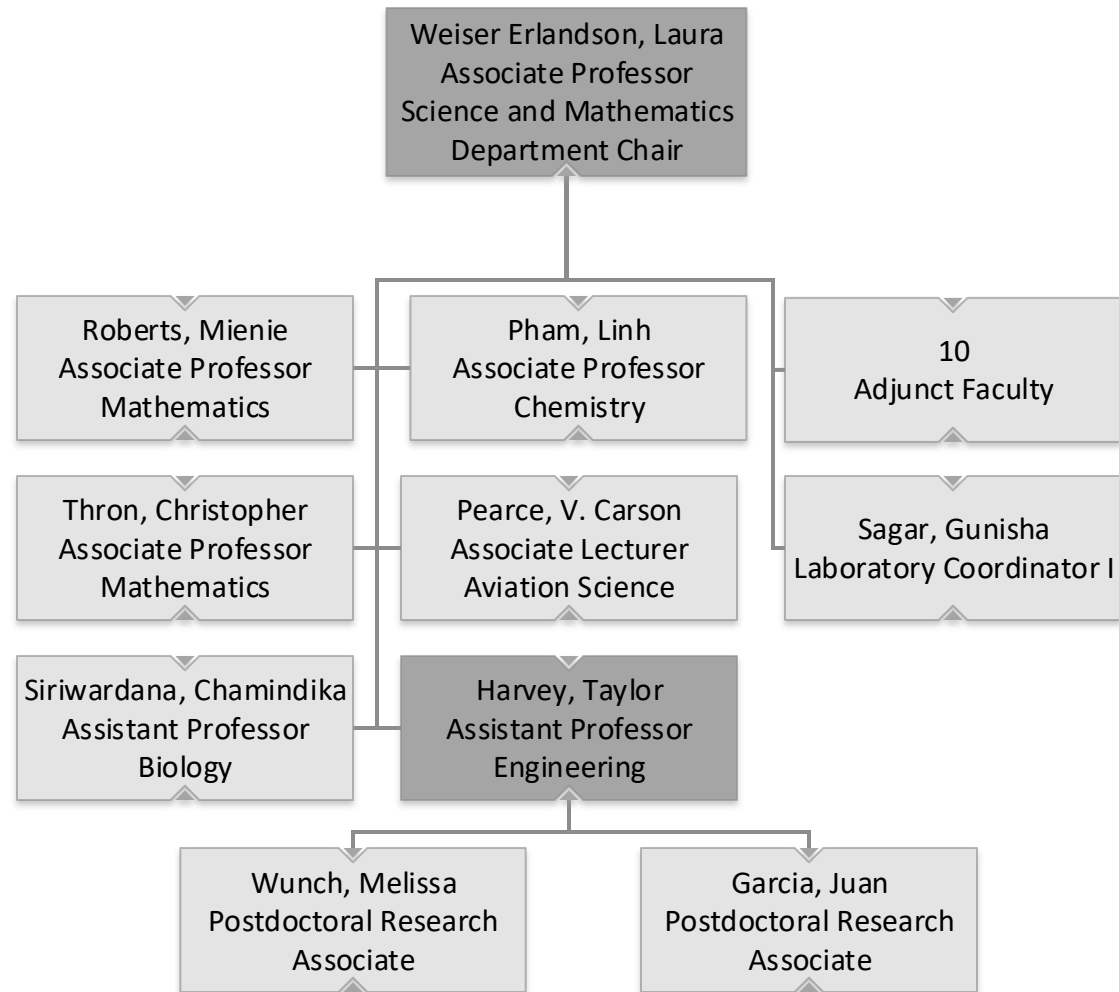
Weiser Erlandson, Laura
Associate Professor
Science and Mathematics
Department Chair

Roberts, Mienie
Associate Professor
Mathematics

Pham, Linh
Associate Professor
Chemistry

10
Adjunct Faculty

Thron, Christopher
Associate Professor
Mathematics

Pearce, V. Carson
Associate Lecturer
Aviation Science

Sagar, Gunisha
Laboratory Coordinator I

Siriwardana, Chamindika
Assistant Professor
Biology

Harvey, Taylor
Assistant Professor
Engineering

Wunch, Melissa
Postdoctoral Research
Associate

Garcia, Juan
Postdoctoral Research
Associate